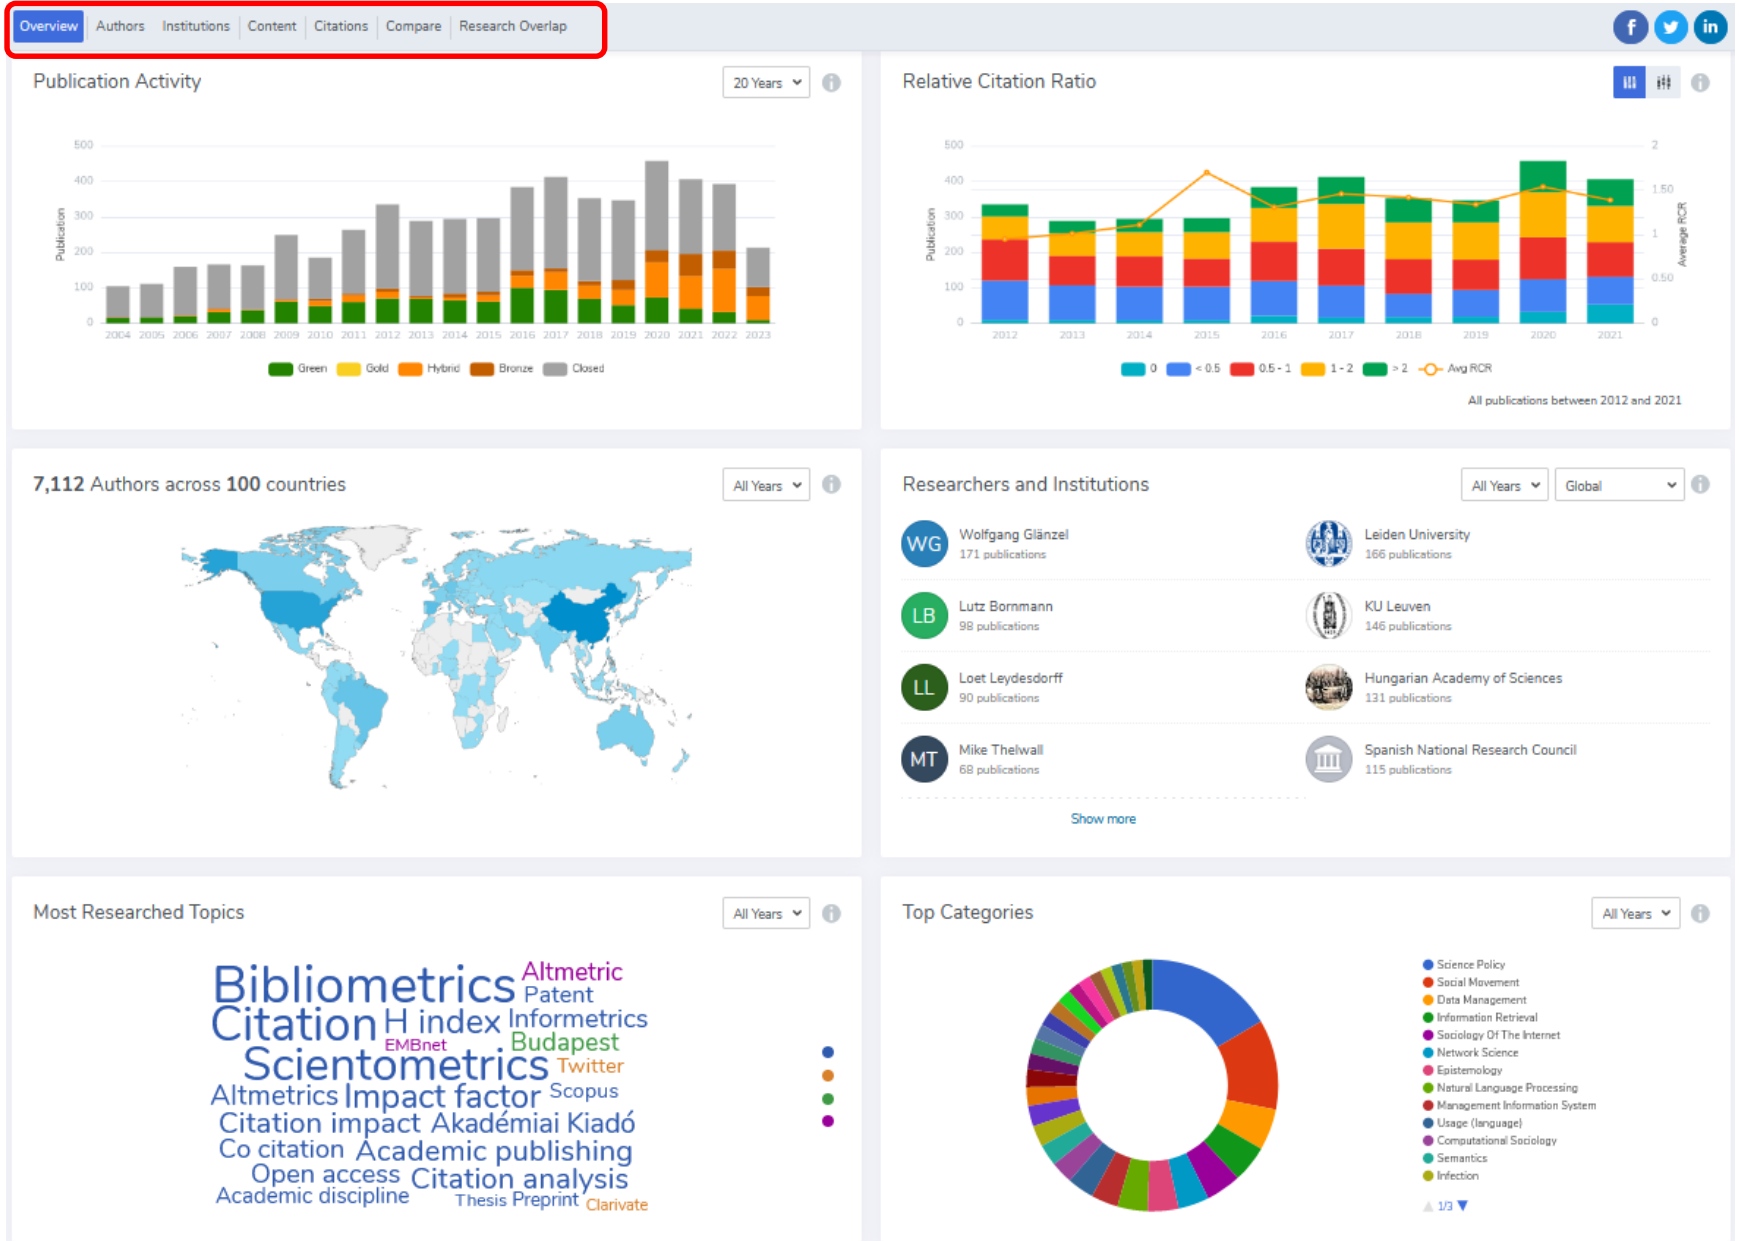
Overview | Authors | Institutions | Content | Citations | Compare | Research Overlap

Publication Activity
20 Years

500
400
300
200
100
0
Publication
2004 2005 2006 2007 2008 2009 2010 2011 2012 2013 2014 2015 2016 2017 2018 2019 2020 2021 2022 2023
Green Gold Hybrid Bronze Closed

Relative Citation Ratio

500
400
300
200
100
0
Publication
2
1.50
1
0.50
0
Average RCR
2012 2013 2014 2015 2016 2017 2018 2019 2020 2021
0 < 0.5 0.5 - 1 1 - 2 > 2 Avg RCR
All publications between 2012 and 2021

**7,112** Authors across **100** countries
All Years

Researchers and Institutions
All Years Global

WG Wolfgang Glänzel
171 publications

Leiden University
166 publications

LB Lutz Bornmann
98 publications

KU Leuven
146 publications

LL Loet Leydesdorff
90 publications

Hungarian Academy of Sciences
131 publications

MT Mike Thelwall
68 publications

Spanish National Research Council
115 publications

Show more

Most Researched Topics
All Years

Bibliometrics Altmetric Patent Citation H index Informetrics EMBnet Budapest Scientometrics Twitter Altmetrics Impact factor Scopus Citation impact Akadémiai Kiadó Co citation Academic publishing Open access Citation analysis Academic discipline Thesis Preprint Clarivate

Top Categories
All Years

Science Policy
Social Movement
Data Management
Information Retrieval
Sociology Of The Internet
Network Science
Epistemology
Natural Language Processing
Management Information System
Usage (language)
Computational Sociology
Semantics
Infection
1/3